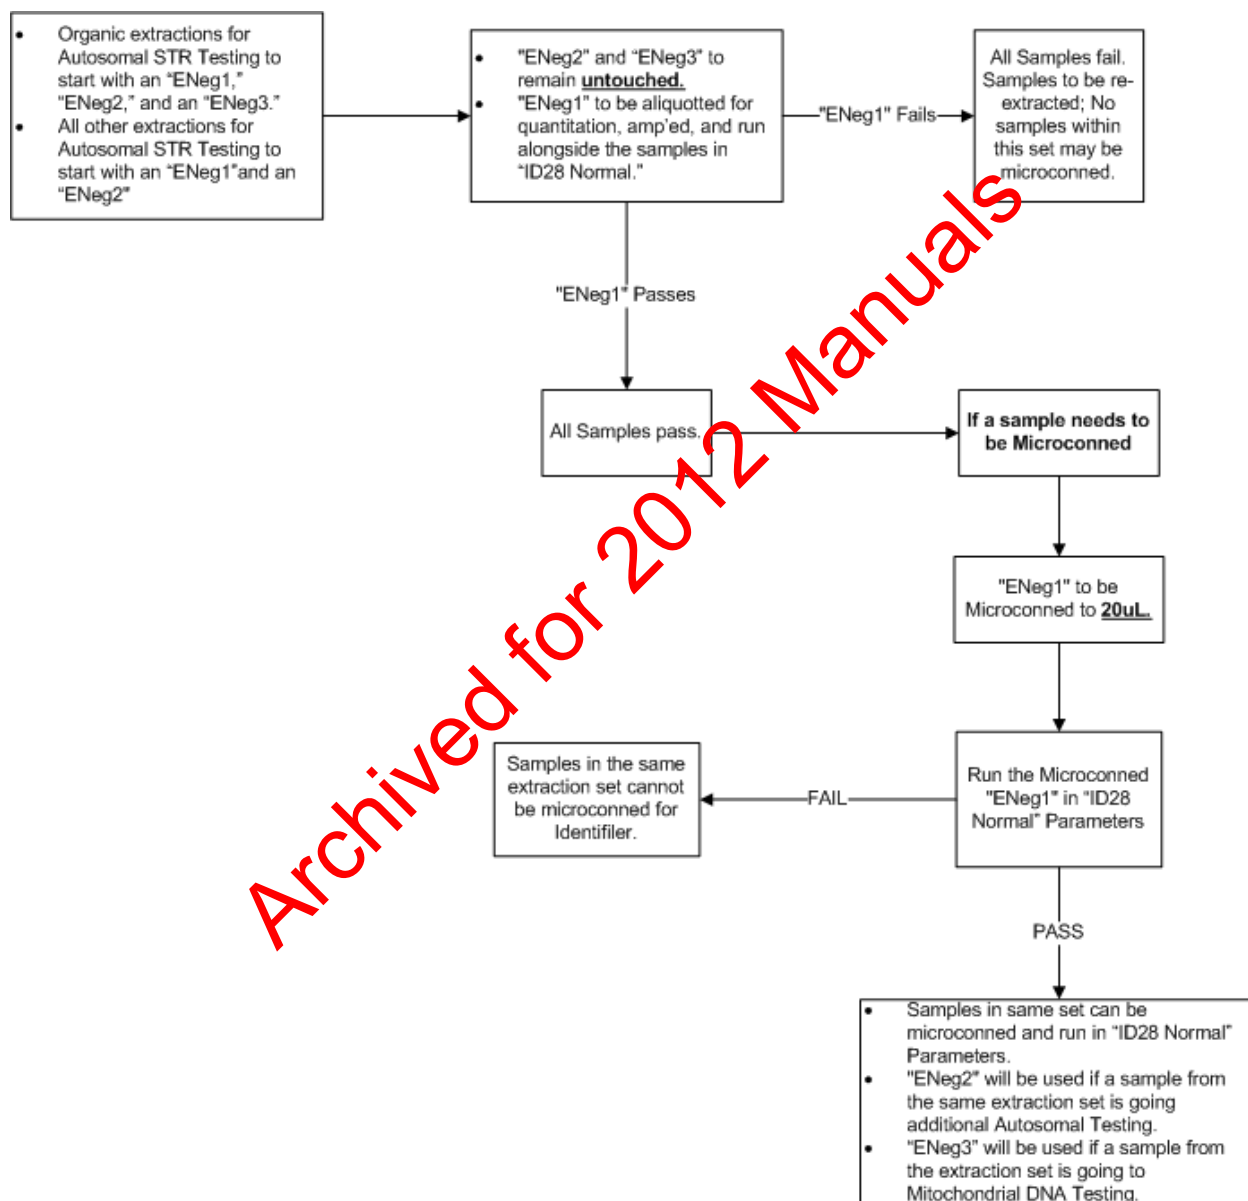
- Organic extractions for Autosomal STR Testing to start with an "ENeg1," "ENeg2," and an "ENeg3."
- All other extractions for Autosomal STR Testing to start with an "ENeg1"and an "ENeg2"

- "ENeg2" and "ENeg3" to remain **untouched.**
- "ENeg1" to be aliquotted for quantitation, amp'ed, and run alongside the samples in "ID28 Normal."

"ENeg1" Fails

All Samples fail. Samples to be re-extracted; No samples within this set may be microconned.

"ENeg1" Passes

All Samples pass.

**If a sample needs to be Microconned**

"ENeg1" to be Microconned to **20uL.**

Run the Microconned "ENeg1" in "ID28 Normal" Parameters

FAIL

Samples in the same extraction set cannot be microconned for Identifiler.

PASS

- Samples in same set can be microconned and run in "ID28 Normal" Parameters.
- "ENeg2" will be used if a sample from the same extraction set is going additional Autosomal Testing.
- "ENeg3" will be used if a sample from the extraction set is going to Mitochondrial DNA Testing.

Archived for 2012 Manuals